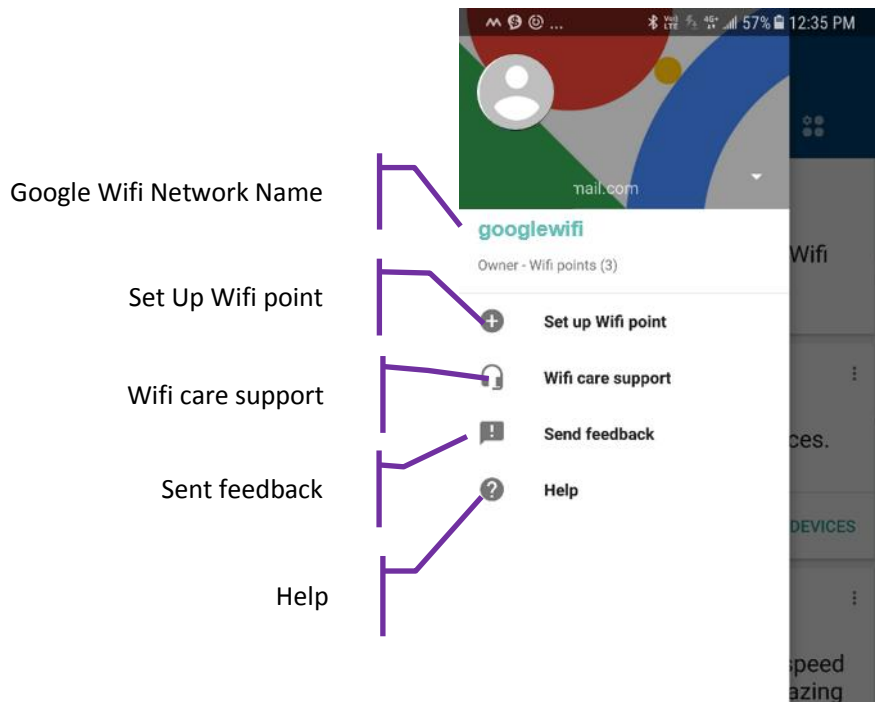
Google Wifi Network Name

Set Up Wifi point

Wifi care support

Sent feedback

Help

57% 12:35 PM

nail.com

googlewifi

Owner - Wifi points (3)

Set up Wifi point

Wifi care support

Send feedback

Help

Wifi

ces.

DEVICES

speed

azing